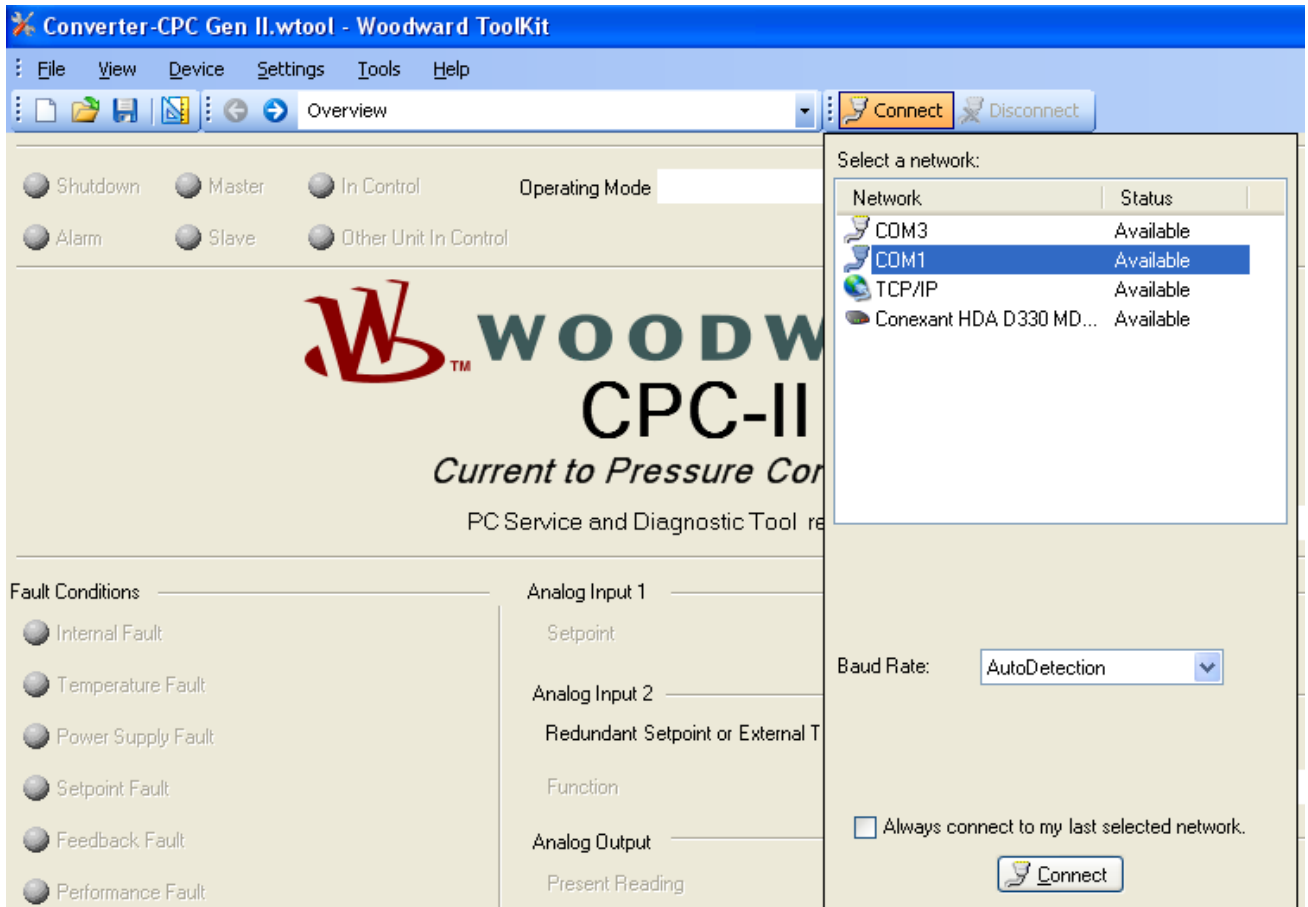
Converter-CPC Gen II.wtool - Woodward ToolKit

File View Device Settings Tools Help

Overview

Connect Disconnect

Shutdown Master In Control Operating Mode

Alarm Slave Other Unit In Control

WOODW

CPC-II

Current to Pressure Cor

PC Service and Diagnostic Tool re

Fault Conditions

Internal Fault

Temperature Fault

Power Supply Fault

Setpoint Fault

Feedback Fault

Performance Fault

Analog Input 1

Setpoint

Analog Input 2

Redundant Setpoint or External T

Function

Analog Output

Present Reading

Select a network:

| Network | Status |
|---|---|
| COM3 | Available |
| COM1 | Available |
| TCP/IP | Available |
| Conexant HDA D330 MD... | Available |

Baud Rate: AutoDetection

Always connect to my last selected network.

Connect